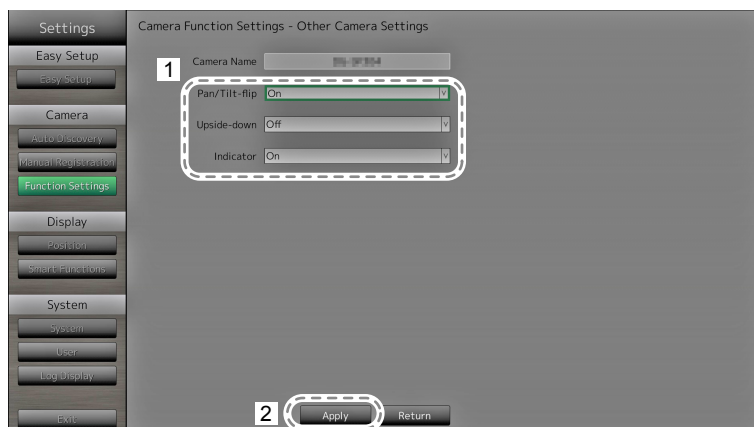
Settings
Easy Setup
Easy Setup
Camera
Auto Discovery
Manual Registration
Function Settings
Display
Position
Smart Functions
System
System
User
Log Display
Exit

Camera Function Settings - Other Camera Settings

Camera Name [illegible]
1
Pan/Tilt-flip On
Upside-down Off
Indicator On

2
Apply
Return